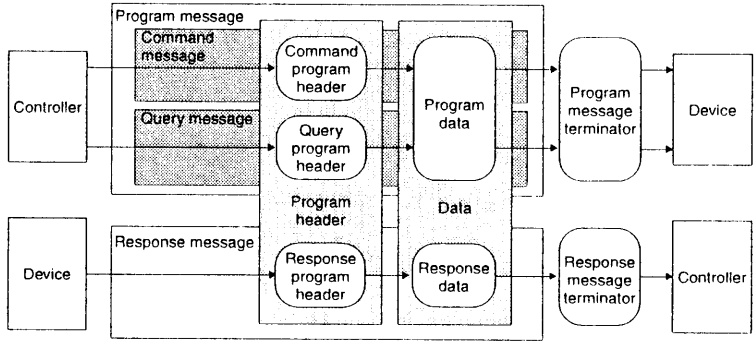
Program message

Command message

Command program header

Program data

Program message terminator

Controller

Device

Query message

Query program header

Program header

Data

Response message

Device

Response program header

Response data

Response message terminator

Controller